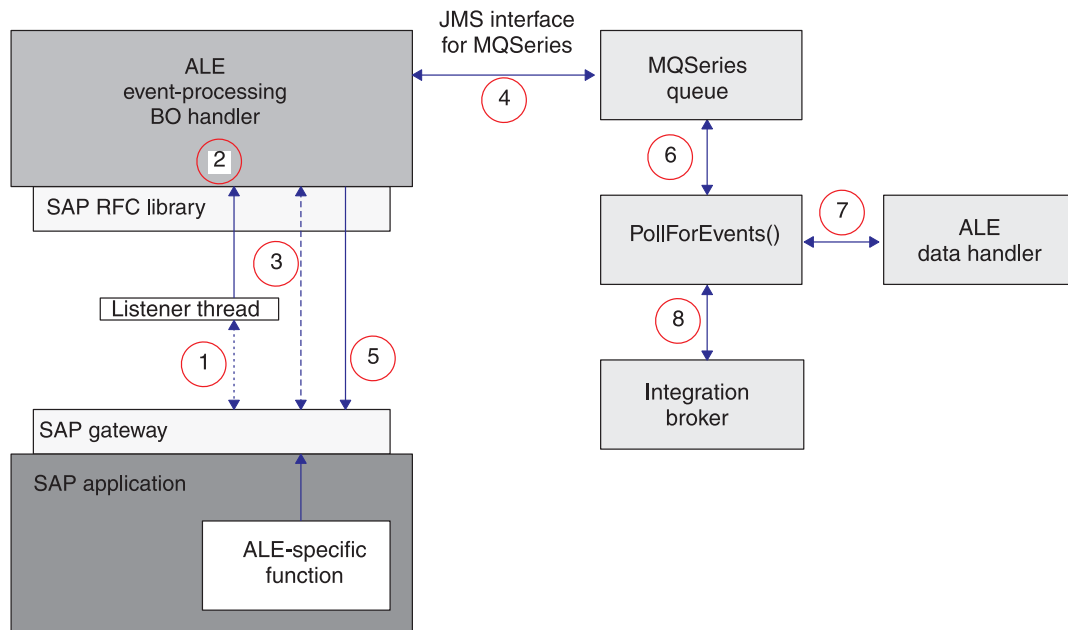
JMS interface for MQSeries

ALE event-processing BO handler

2

4

MQSeries queue

SAP RFC library

6

3

PollForEvents()

7

ALE data handler

Listener thread

8

1

5

SAP gateway

Integration broker

SAP application

ALE-specific function